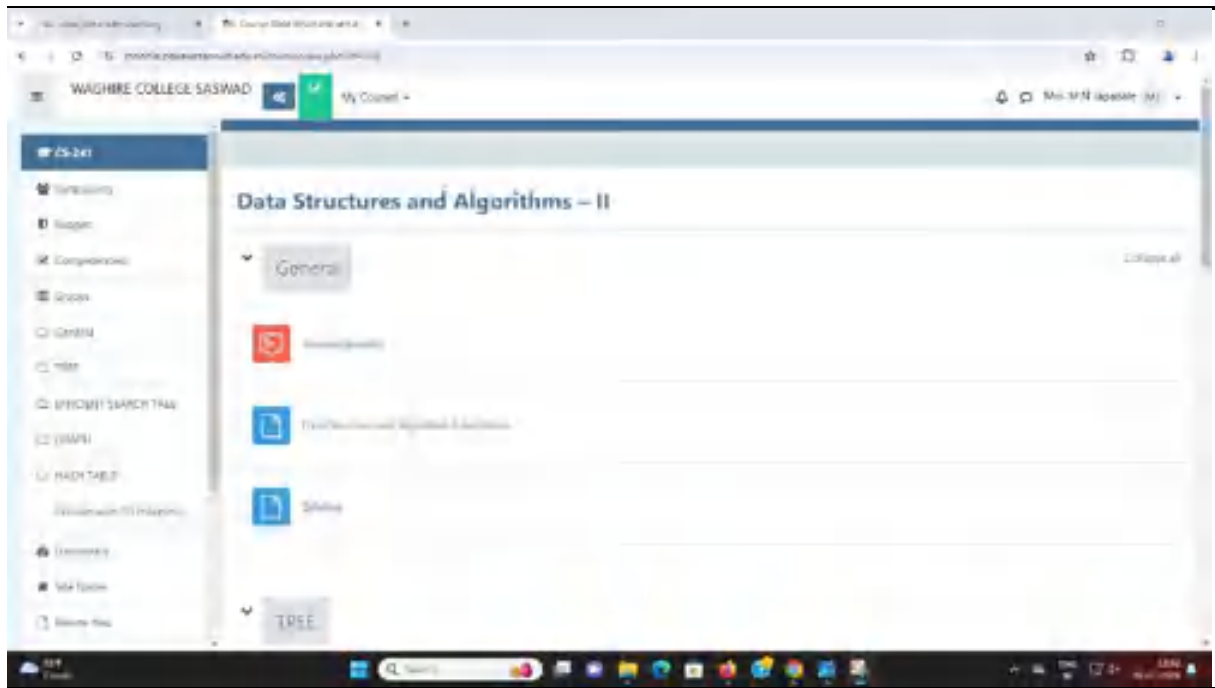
WAGHIRE COLLEGE SASWAD

My Courses

CS-241

Participants

Badges

Competencies

Grades

General

TREE

EFFICIENT SEARCH TREE

GRAPH

HASH TABLE

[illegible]

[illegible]

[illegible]

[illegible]

Data Structures and Algorithms – II

General

Collapse all

Announcements

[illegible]

Syllabus

TREE